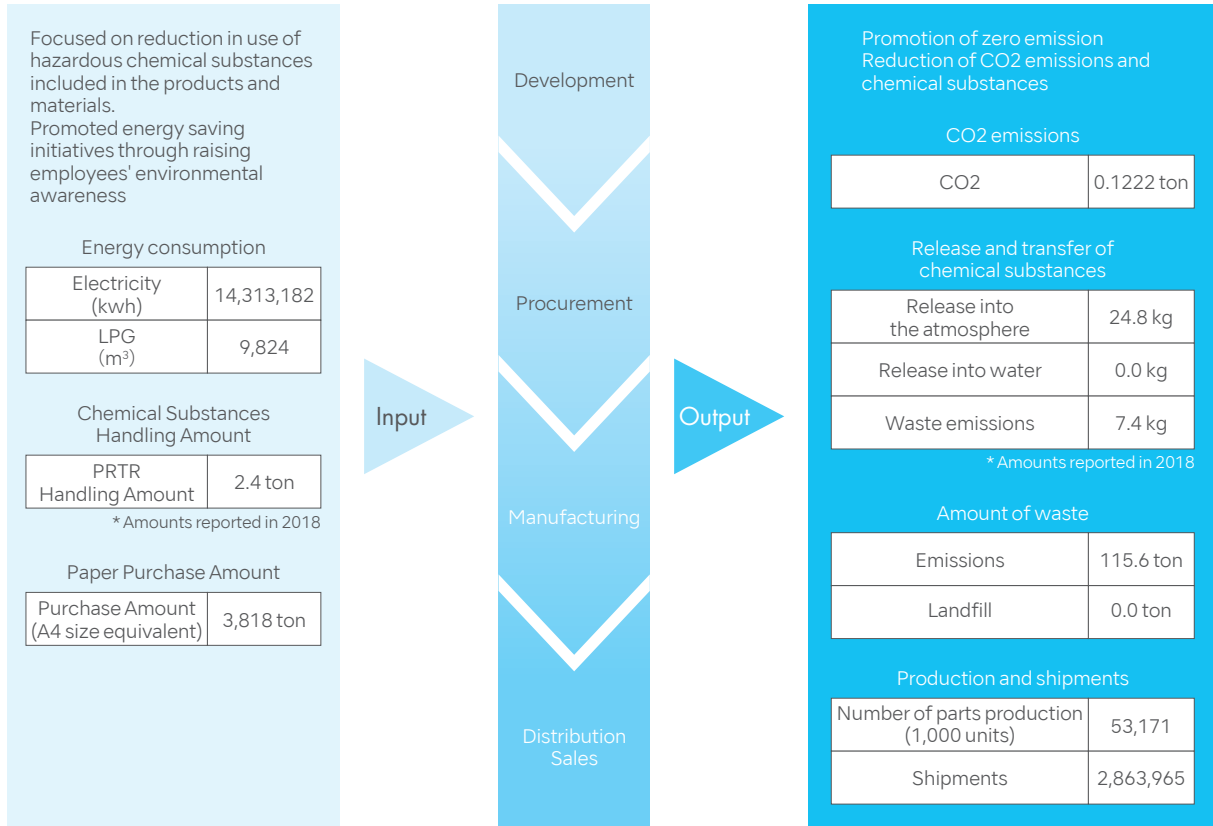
Focused on reduction in use of hazardous chemical substances included in the products and materials.
Promoted energy saving initiatives through raising employees' environmental awareness

Energy consumption

| Electricity (kwh) | 14,313,182 |
|---|---|
| LPG ($m^3$) | 9,824 |

Chemical Substances Handling Amount

| PRTR Handling Amount | 2.4 ton |
|---|---|

* Amounts reported in 2018

Paper Purchase Amount

| Purchase Amount (A4 size equivalent) | 3,818 ton |
|---|---|

Input

Development

Procurement

Manufacturing

Distribution Sales

Output

Promotion of zero emission
Reduction of CO2 emissions and chemical substances

CO2 emissions

| CO2 | 0.1222 ton |
|---|---|

Release and transfer of chemical substances

| Release into the atmosphere | 24.8 kg |
|---|---|
| Release into water | 0.0 kg |
| Waste emissions | 7.4 kg |

* Amounts reported in 2018

Amount of waste

| Emissions | 115.6 ton |
|---|---|
| Landfill | 0.0 ton |

Production and shipments

| Number of parts production (1,000 units) | 53,171 |
|---|---|
| Shipments | 2,863,965 |